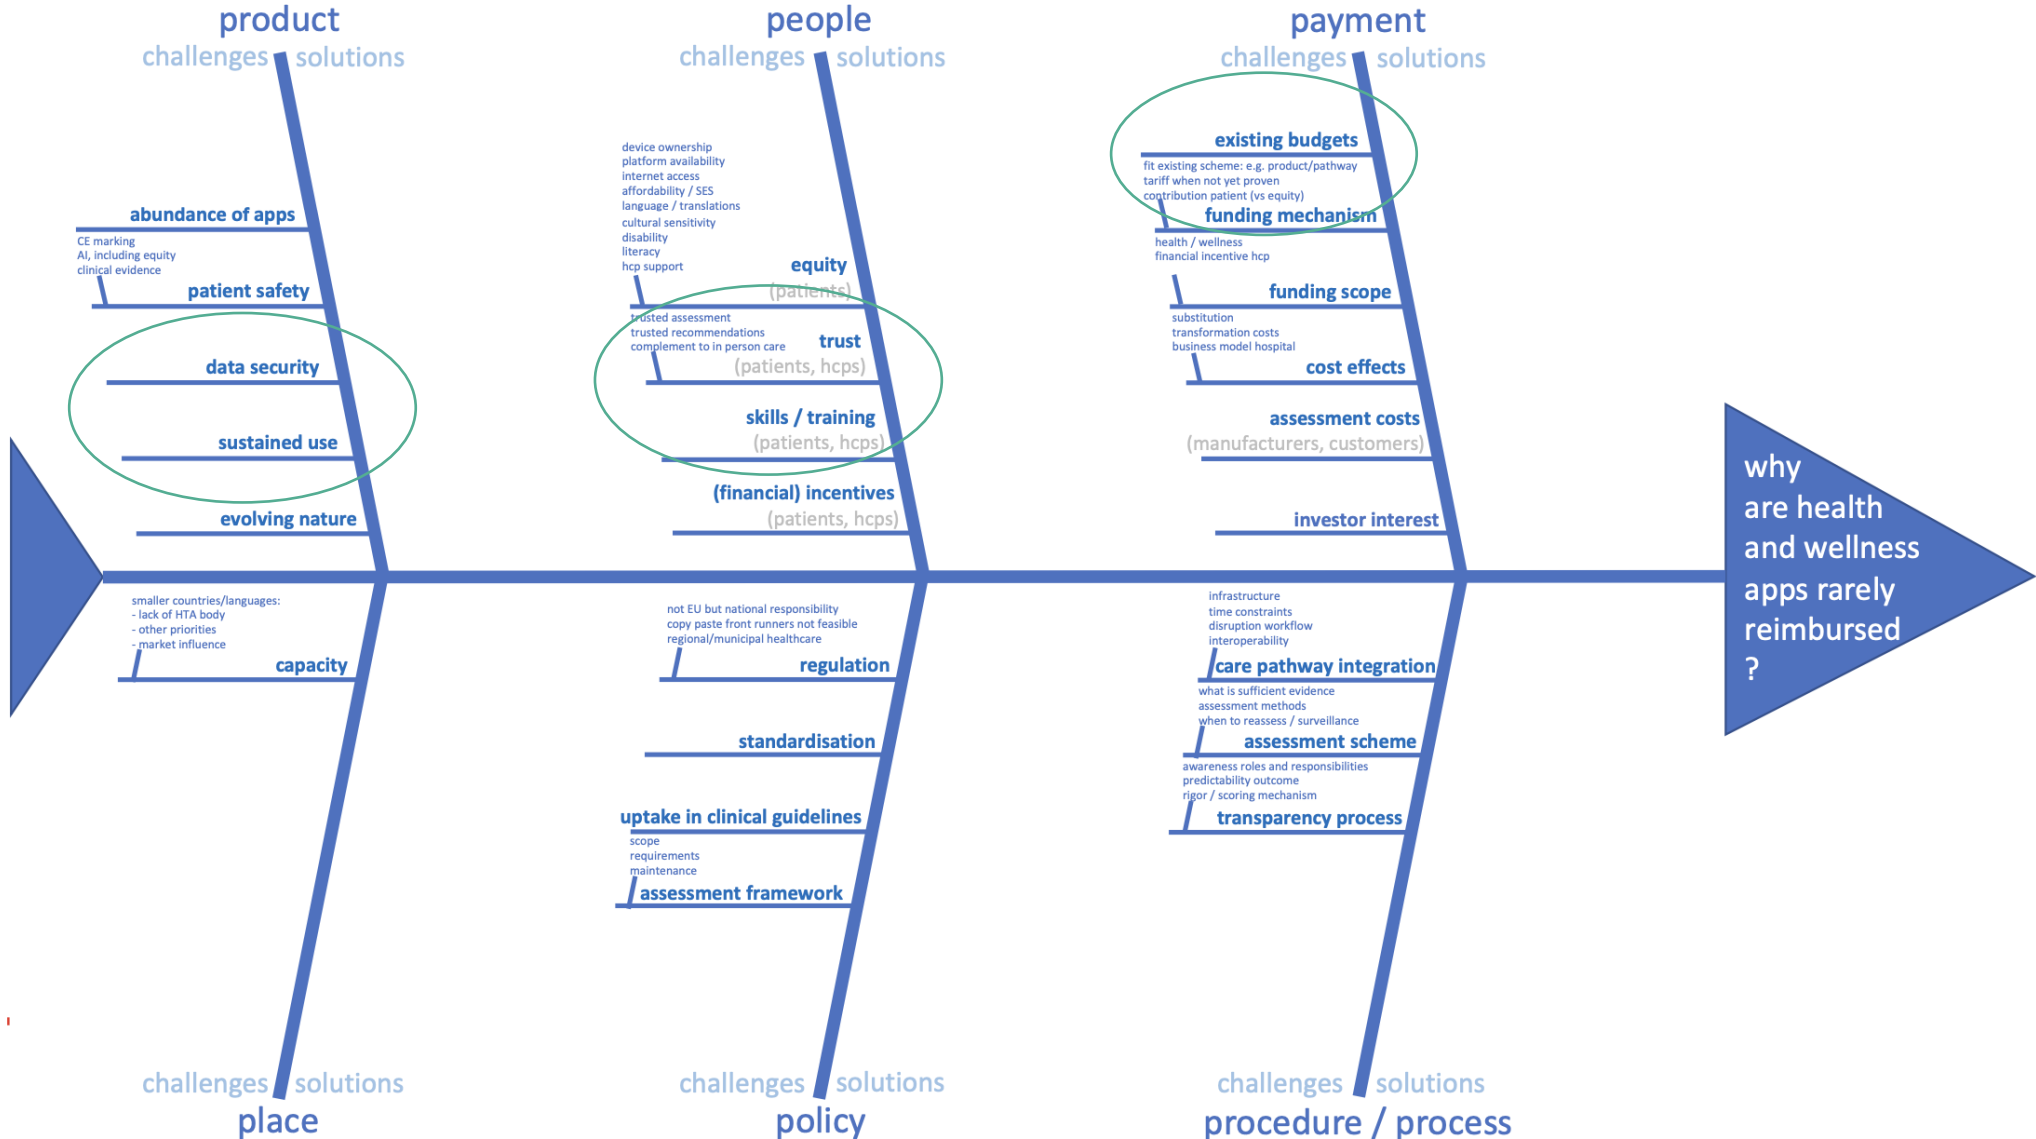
product
challenges solutions

abundance of apps
CE marking
AI, including equity
clinical evidence
patient safety
data security
sustained use
evolving nature

people
challenges solutions

device ownership
platform availability
internet access
affordability / SES
language / translations
cultural sensitivity
disability
literacy
hcp support
equity
(patients)
trusted assessment
trusted recommendations
complement to in person care
trust
(patients, hcps)
skills / training
(patients, hcps)
(financial) incentives
(patients, hcps)

payment
challenges solutions

existing budgets
fit existing scheme: e.g. product/pathway
tariff when not yet proven
contribution patient (vs equity)
funding mechanism
health / wellness
financial incentive hcp
funding scope
substitution
transformation costs
business model hospital
cost effects
assessment costs
(manufacturers, customers)
investor interest

why are health and wellness apps rarely reimbursed ?

smaller countries/languages:
- lack of HTA body
- other priorities
- market influence
capacity

challenges solutions
place

not EU but national responsibility
copy paste front runners not feasible
regional/municipal healthcare
regulation
standardisation
uptake in clinical guidelines
scope
requirements
maintenance
assessment framework

challenges solutions
policy

infrastructure
time constraints
disruption workflow
interoperability
care pathway integration
what is sufficient evidence
assessment methods
when to reassess / surveillance
assessment scheme
awareness roles and responsibilities
predictability outcome
rigor / scoring mechanism
transparency process

challenges solutions
procedure / process